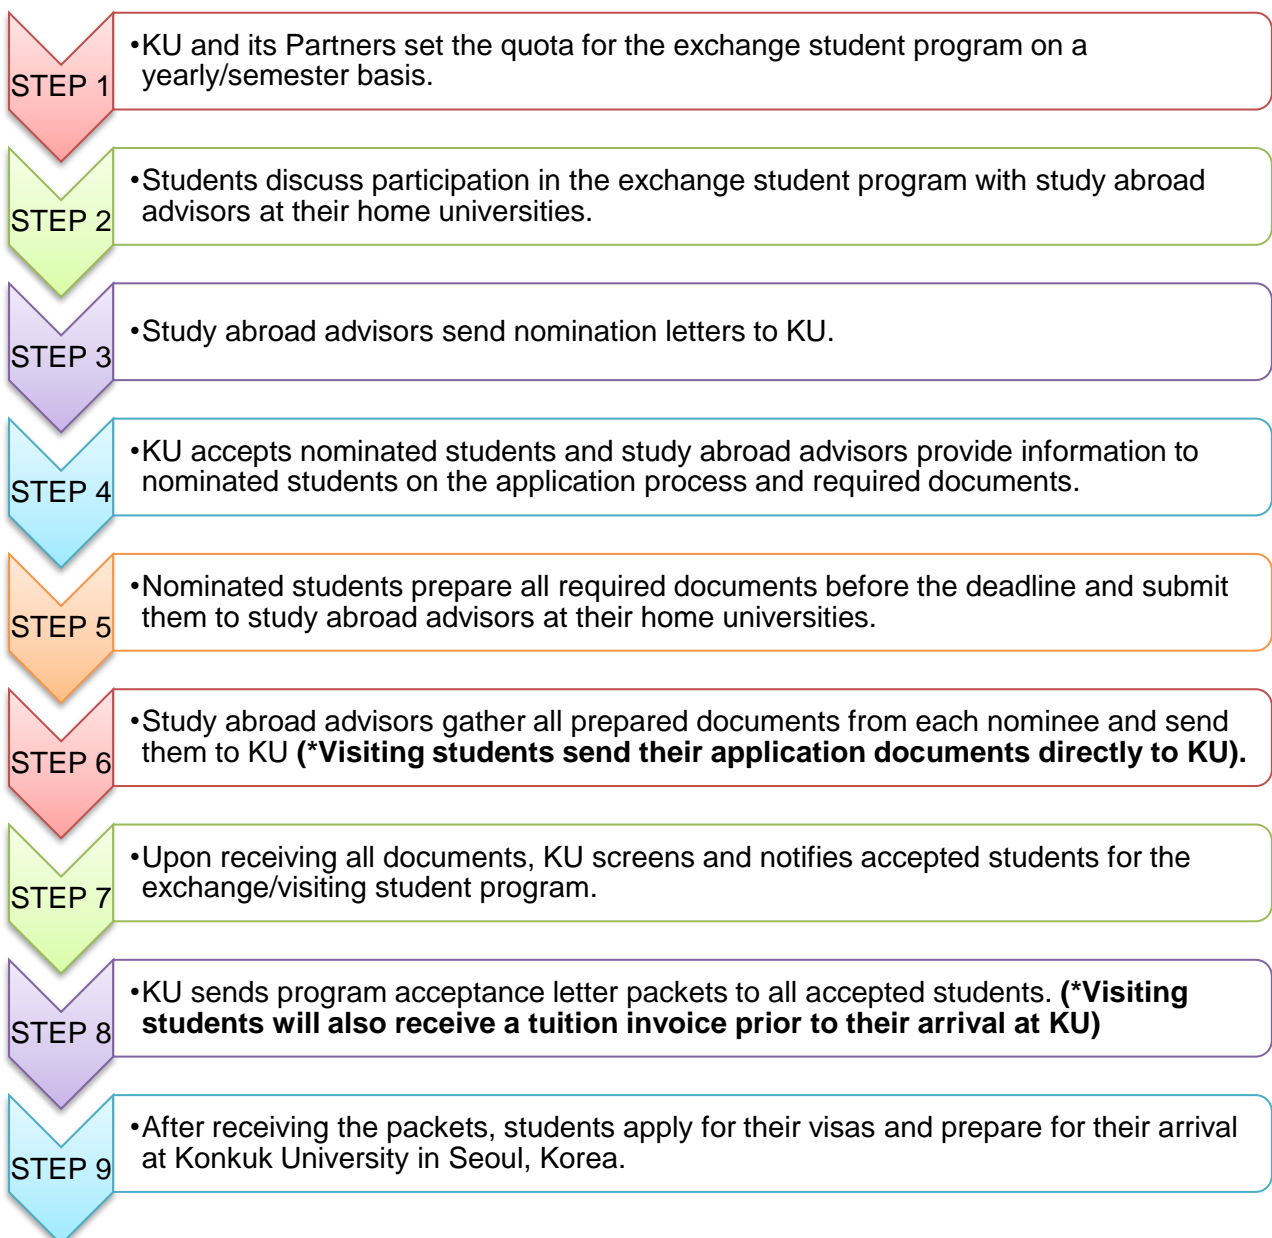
STEP 1
•KU and its Partners set the quota for the exchange student program on a yearly/semester basis.

STEP 2
•Students discuss participation in the exchange student program with study abroad advisors at their home universities.

STEP 3
•Study abroad advisors send nomination letters to KU.

STEP 4
•KU accepts nominated students and study abroad advisors provide information to nominated students on the application process and required documents.

STEP 5
•Nominated students prepare all required documents before the deadline and submit them to study abroad advisors at their home universities.

STEP 6
•Study abroad advisors gather all prepared documents from each nominee and send them to KU (*Visiting students send their application documents directly to KU).

STEP 7
•Upon receiving all documents, KU screens and notifies accepted students for the exchange/visiting student program.

STEP 8
•KU sends program acceptance letter packets to all accepted students. (*Visiting students will also receive a tuition invoice prior to their arrival at KU)

STEP 9
•After receiving the packets, students apply for their visas and prepare for their arrival at Konkuk University in Seoul, Korea.